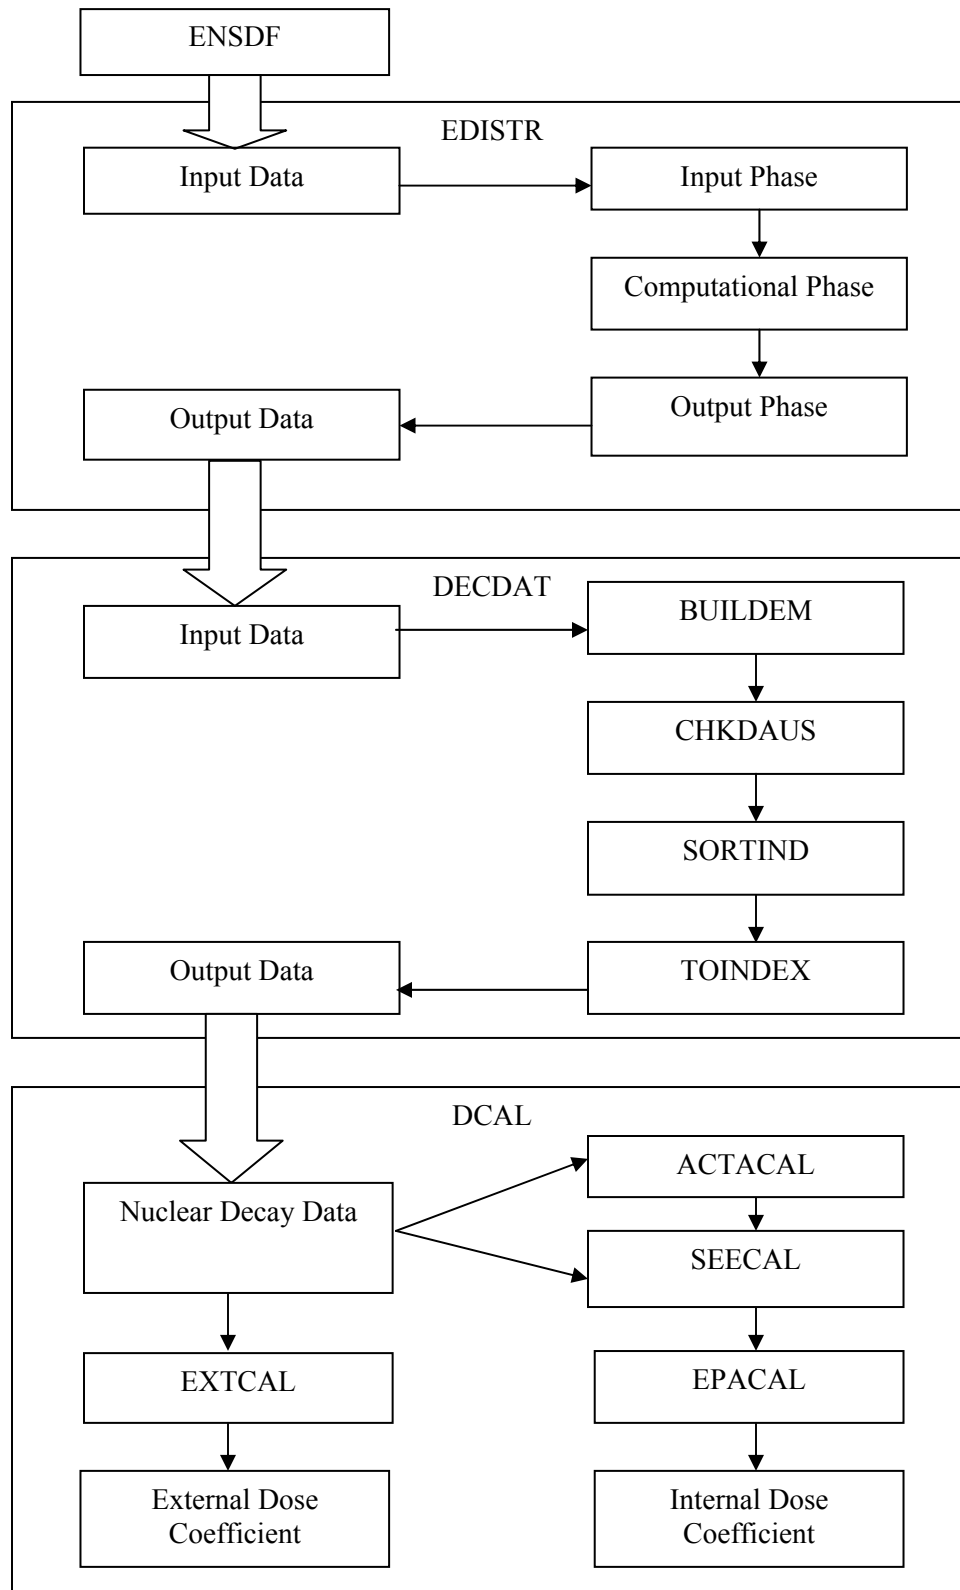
ENSDF

EDISTR

Input Data

Input Phase

Computational Phase

Output Phase

Output Data

DECDAT

Input Data

BUILDEM

CHKDAUS

SORTIND

TOINDEX

Output Data

DCAL

Nuclear Decay Data

ACTACAL

SEECAL

EPACAL

EXTCAL

External Dose Coefficient

Internal Dose Coefficient